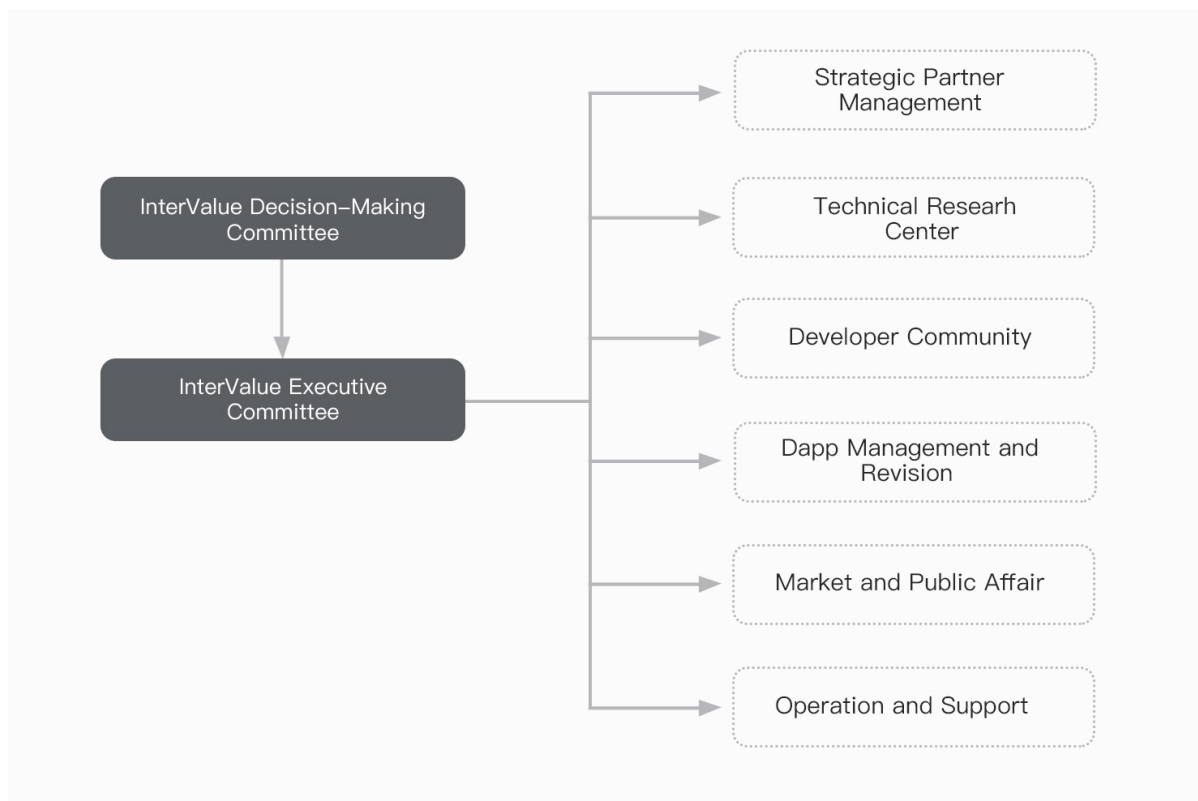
InterValue Decision-Making Committee

InterValue Executive Committee

Strategic Partner Management

Technical Researh Center

Developer Community

Dapp Management and Revision

Market and Public Affair

Operation and Support